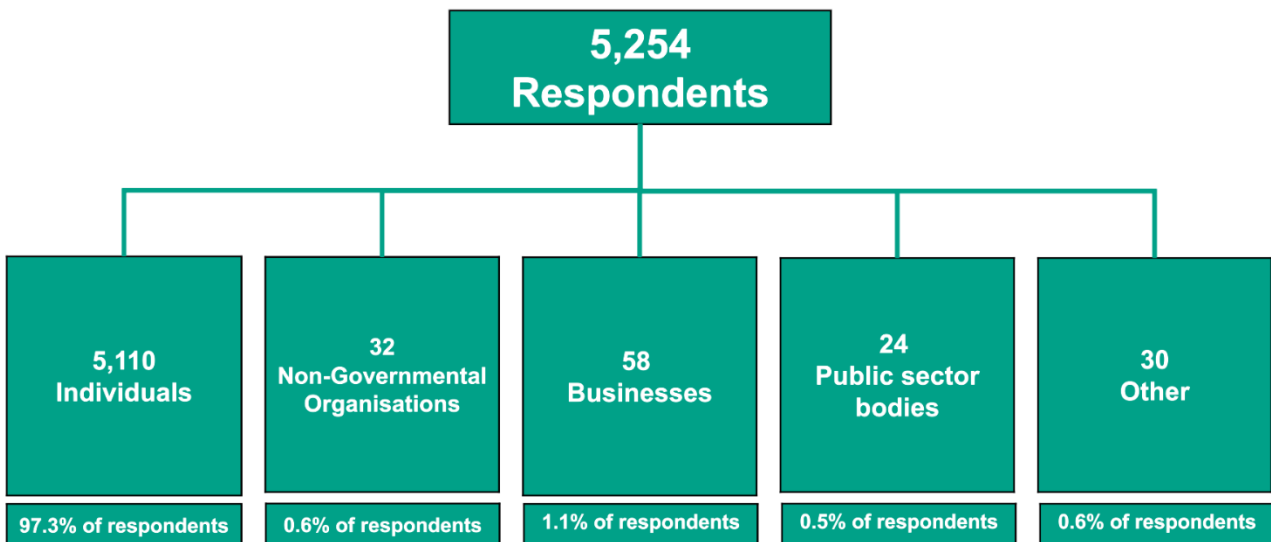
5,254
Respondents

5,110
Individuals

97.3% of respondents

32
Non-Governmental Organisations

0.6% of respondents

58
Businesses

1.1% of respondents

24
Public sector bodies

0.5% of respondents

30
Other

0.6% of respondents